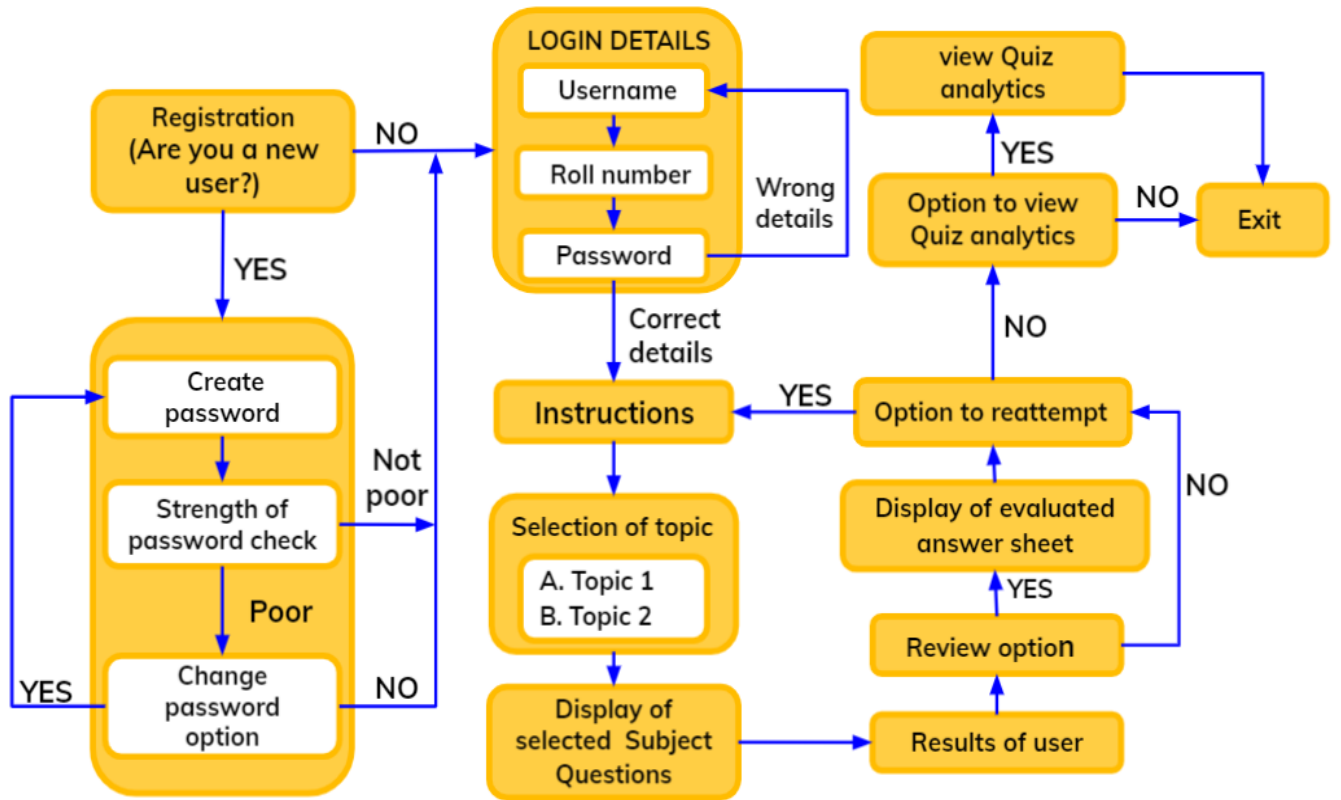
Registration (Are you a new user?)

NO

YES

LOGIN DETAILS

Username

Roll number

Password

Wrong details

Correct details

Create password

Strength of password check

Not poor

Poor

Change password option

YES

NO

view Quiz analytics

YES

Option to view Quiz analytics

NO

Exit

NO

Instructions

YES

Option to reattempt

NO

Selection of topic

A. Topic 1
B. Topic 2

Display of evaluated answer sheet

YES

Review option

Display of selected Subject Questions

Results of user